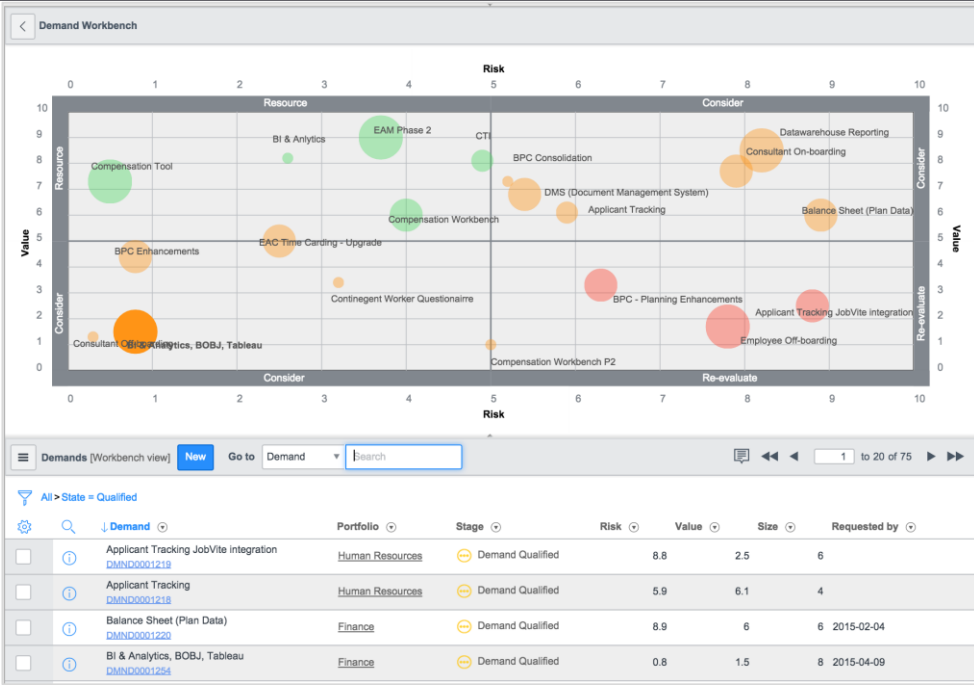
Demand Workbench

Risk

0 1 2 3 4 5 6 7 8 9 10

Resource

Consider

Resource

Consider

Consider

Re-evaluate

Consider

Re-evaluate

Value

Value

10 9 8 7 6 5 4 3 2 1 0

EAM Phase 2

BI & Analytics

CTI

Datawarehouse Reporting

Consultant On-boarding

Compensation Tool

BPC Consolidation

DMS (Document Management System)

Applicant Tracking

Balance Sheet (Plan Data)

Compensation Workbench

EAC Time Carding - Upgrade

BPC Enhancements

Contingent Worker Questionaire

BPC - Planning Enhancements

Applicant Tracking JobVite integration

Consultant Off-boarding

BI & Analytics, BOBJ, Tableau

Employee Off-boarding

Compensation Workbench P2

Risk

Demands [Workbench view] New Go to Demand Search

1 to 20 of 75

All > State = Qualified

| | | Demand | Portfolio | Stage | Risk | Value | Size | Requested by |
|---|---|---|---|---|---|---|---|---|
| | | Applicant Tracking JobVite integration DMND0001219 | Human Resources | Demand Qualified | 8.8 | 2.5 | 6 | |
| | | Applicant Tracking DMND0001218 | Human Resources | Demand Qualified | 5.9 | 6.1 | 4 | |
| | | Balance Sheet (Plan Data) DMND0001220 | Finance | Demand Qualified | 8.9 | 6 | 6 | 2015-02-04 |
| | | BI & Analytics, BOBJ, Tableau DMND0001254 | Finance | Demand Qualified | 0.8 | 1.5 | 8 | 2015-04-09 |